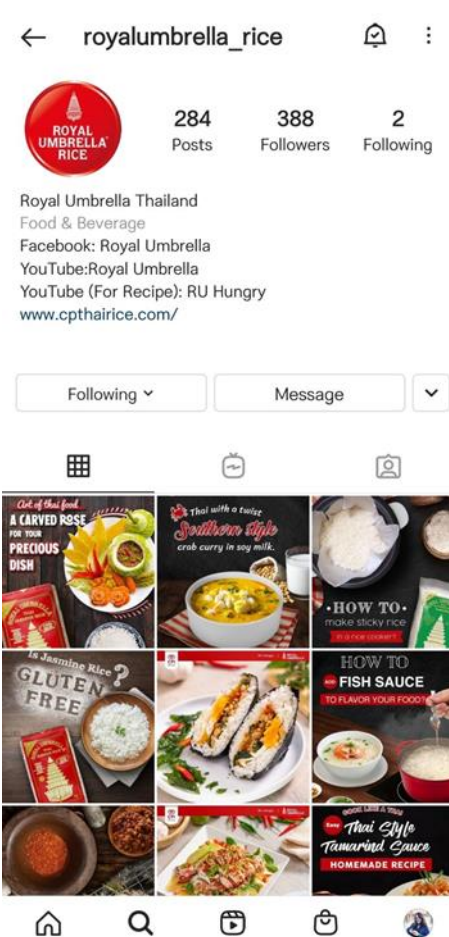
royalumbrella_rice

ROYAL UMBRELLA RICE

284
Posts

388
Followers

2
Following

Royal Umbrella Thailand
Food & Beverage
Facebook: Royal Umbrella
YouTube:Royal Umbrella
YouTube (For Recipe): RU Hungry
www.cpthairice.com/

Following

Message

Art of thai food
A CARVED ROSE
FOR YOUR
PRECIOUS
DISH

Thai with a twist
Southern style
crab curry in soy milk.

HOW TO
make sticky rice
in a rice cooker?

Is Jasmine Rice ?
GLUTEN FREE

HOW TO
ADD FISH SAUCE
TO FLAVOR YOUR FOOD?

Easy Thai Style
Tamarind Sauce
HOMEMADE RECIPE